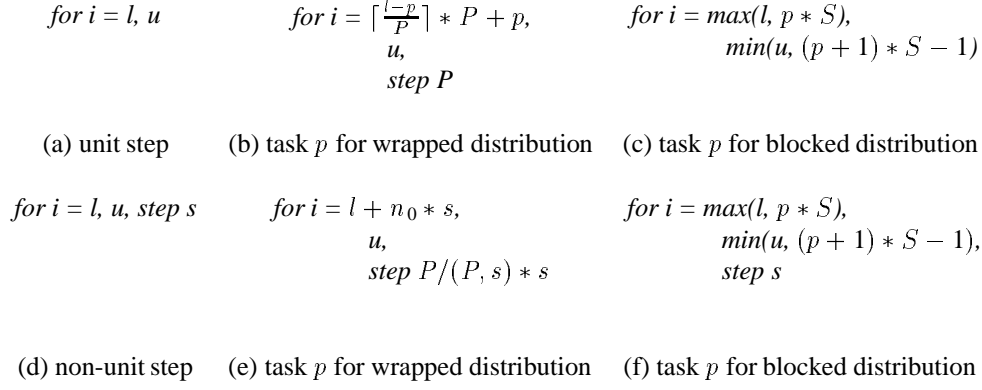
for i = l, u

(a) unit step

for i = $\lceil \frac{l-p}{P} \rceil * P + p$, u, step P

(b) task $p$ for wrapped distribution

for i = max(l, $p * S$), min(u, $(p+1) * S - 1$)

(c) task $p$ for blocked distribution

for i = l, u, step s

(d) non-unit step

for i = $l + n_0 * s$, u, step $P/(P, s) * s$

(e) task $p$ for wrapped distribution

for i = max(l, $p * S$), min(u, $(p+1) * S - 1$), step s

(f) task $p$ for blocked distribution